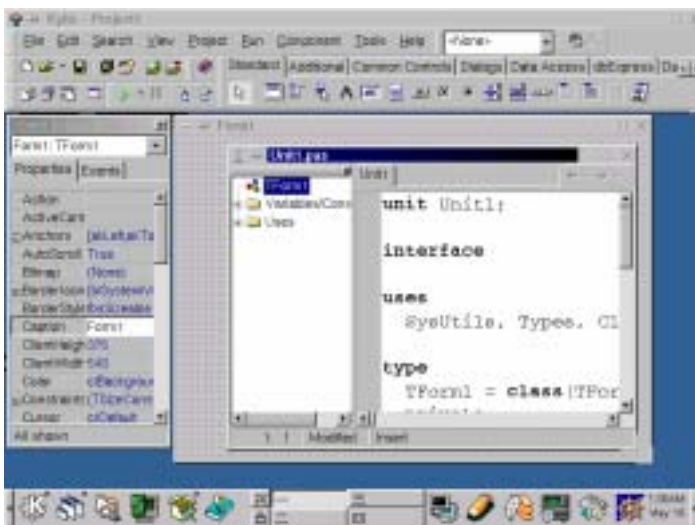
Kylix - Project1

File Edit Search View Project Run Component Tools Help <None>

Standard Additional Common Controls Dialogs Data Access dbExpress Da

Form1: TForm1

Properties Events

Action
ActiveControl
Anchors [akLeft,akTo
AutoScroll True
Bitmap (None)
BorderIcons [biSystemM
BorderStyle fbsSizeable
Caption Form1
ClientHeigh 375
ClientWidth 540
Color clBackgrou
Constraints (TSizeCons
Cursor crDefault
All shown

Form1

Unit1.pas

TForm1
Variables/Cons
Uses

Unit1

unit Unit1;

interface

uses
  SysUtils, Types, Cl

type
  TForm1 = class(TFor

1: 1 Modified Insert

7:06AM May 16